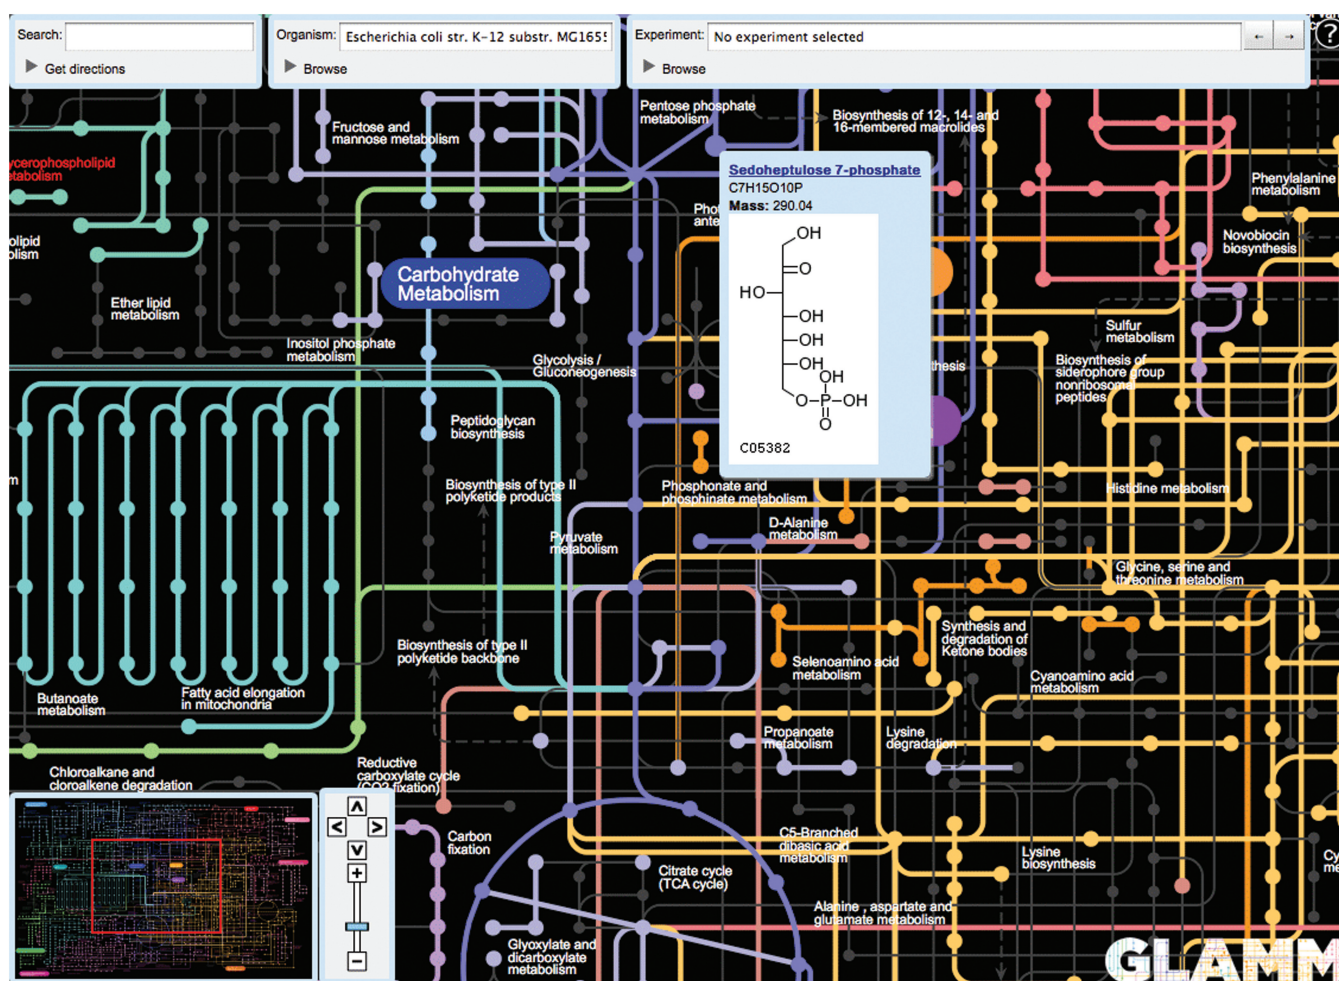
Search:
Get directions
Organism: Escherichia coli str. K-12 substr. MG165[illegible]
Browse
Experiment: No experiment selected
← →
?
Browse

Pentose phosphate metabolism
Biosynthesis of 12-, 14- and 16-membered macrolides
Fructose and mannose metabolism
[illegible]cerophospholipid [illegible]tabolism
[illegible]olipid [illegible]lism
Carbohydrate Metabolism
Ether lipid metabolism
Inositol phosphate metabolism
Glycolysis / Gluconeogenesis
Peptidoglycan biosynthesis
Biosynthesis of type II polyketide products
Pyruvate metabolism
Phosphonate and phosphinate metabolism
D-Alanine metabolism
Biosynthesis of type II polyketide backbone
Butanoate metabolism
Fatty acid elongation in mitochondria
Chloroalkane and cloroalkene degradation
Reductive carboxylate cycle (CO2 fixation)
Carbon fixation
Citrate cycle (TCA cycle)
Glyoxylate and dicarboxylate metabolism
Alanine, aspartate and glutamate metabolism
C5-Branched dibasic acid metabolism
Lysine biosynthesis
Propanoate metabolism
Lysine degradation
Selenoamino acid metabolism
Synthesis and degradation of Ketone bodies
Cyanoamino acid metabolism
Glycine, serine and threonine metabolism
Histidine metabolism
Biosynthesis of siderophore group nonribosomal peptides
Sulfur metabolism
Novobiocin biosynthesis
Phenylalanine metabolism
Pho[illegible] ante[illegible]
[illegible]thesis
Cy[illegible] me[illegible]

Sedoheptulose 7-phosphate
C7H15O10P
Mass: 290.04
OH
O
HO
OH
OH
OH
OH
O
P
OH
O
C05382

GLAMM